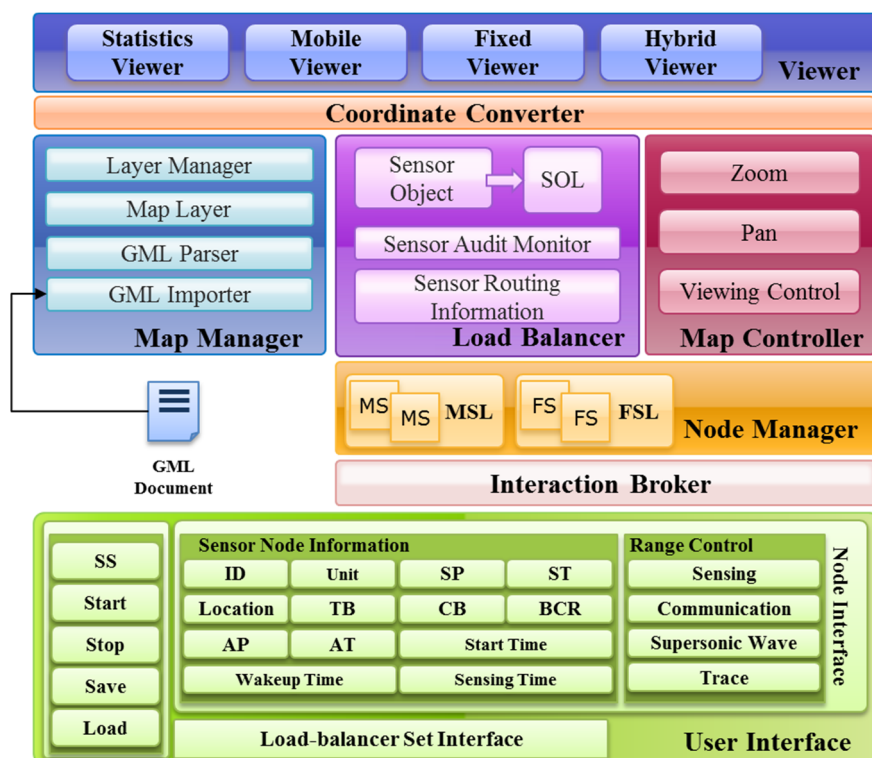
Statistics Viewer
Mobile Viewer
Fixed Viewer
Hybrid Viewer
Viewer

Coordinate Converter

Layer Manager
Map Layer
GML Parser
GML Importer
Map Manager

Sensor Object
SOL
Sensor Audit Monitor
Sensor Routing Information
Load Balancer

Zoom
Pan
Viewing Control
Map Controller

GML Document

MS
MS
MSL
FS
FS
FSL
Node Manager

Interaction Broker

SS
Start
Stop
Save
Load

Sensor Node Information

| ID | Unit | SP | ST |
|---|---|---|---|
| Location | TB | CB | BCR |
| AP | AT | Start Time | |
| Wakeup Time | | Sensing Time | |

Range Control
Sensing
Communication
Supersonic Wave
Trace

Node Interface

Load-balancer Set Interface
User Interface